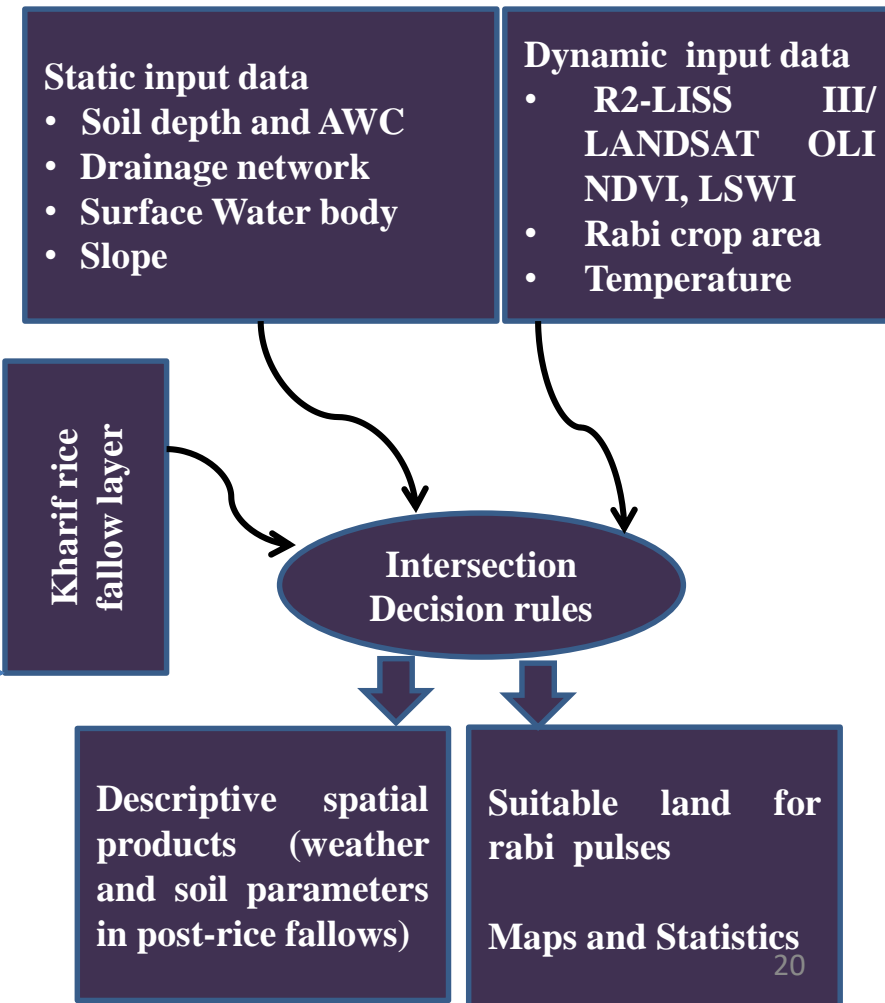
Static input data
- Soil depth and AWC
- Drainage network
- Surface Water body
- Slope

Dynamic input data
- R2-LISS III/ LANDSAT OLI NDVI, LSWI
- Rabi crop area
- Temperature

Kharif rice fallow layer

Intersection
Decision rules

Descriptive spatial products (weather and soil parameters in post-rice fallows)

Suitable land for rabi pulses

Maps and Statistics

20